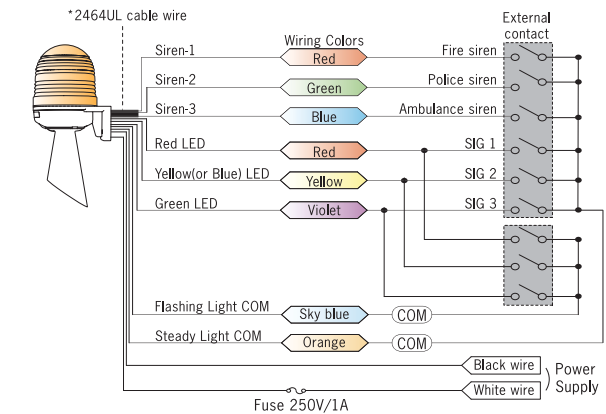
*2464UL cable wire

External contact

Wiring Colors

Siren-1 Red Fire siren

Siren-2 Green Police siren

Siren-3 Blue Ambulance siren

Red LED Red SIG 1

Yellow(or Blue) LED Yellow SIG 2

Green LED Violet SIG 3

Flashing Light COM Sky blue COM

Steady Light COM Orange COM

Black wire

White wire

Power Supply

Fuse 250V/1A